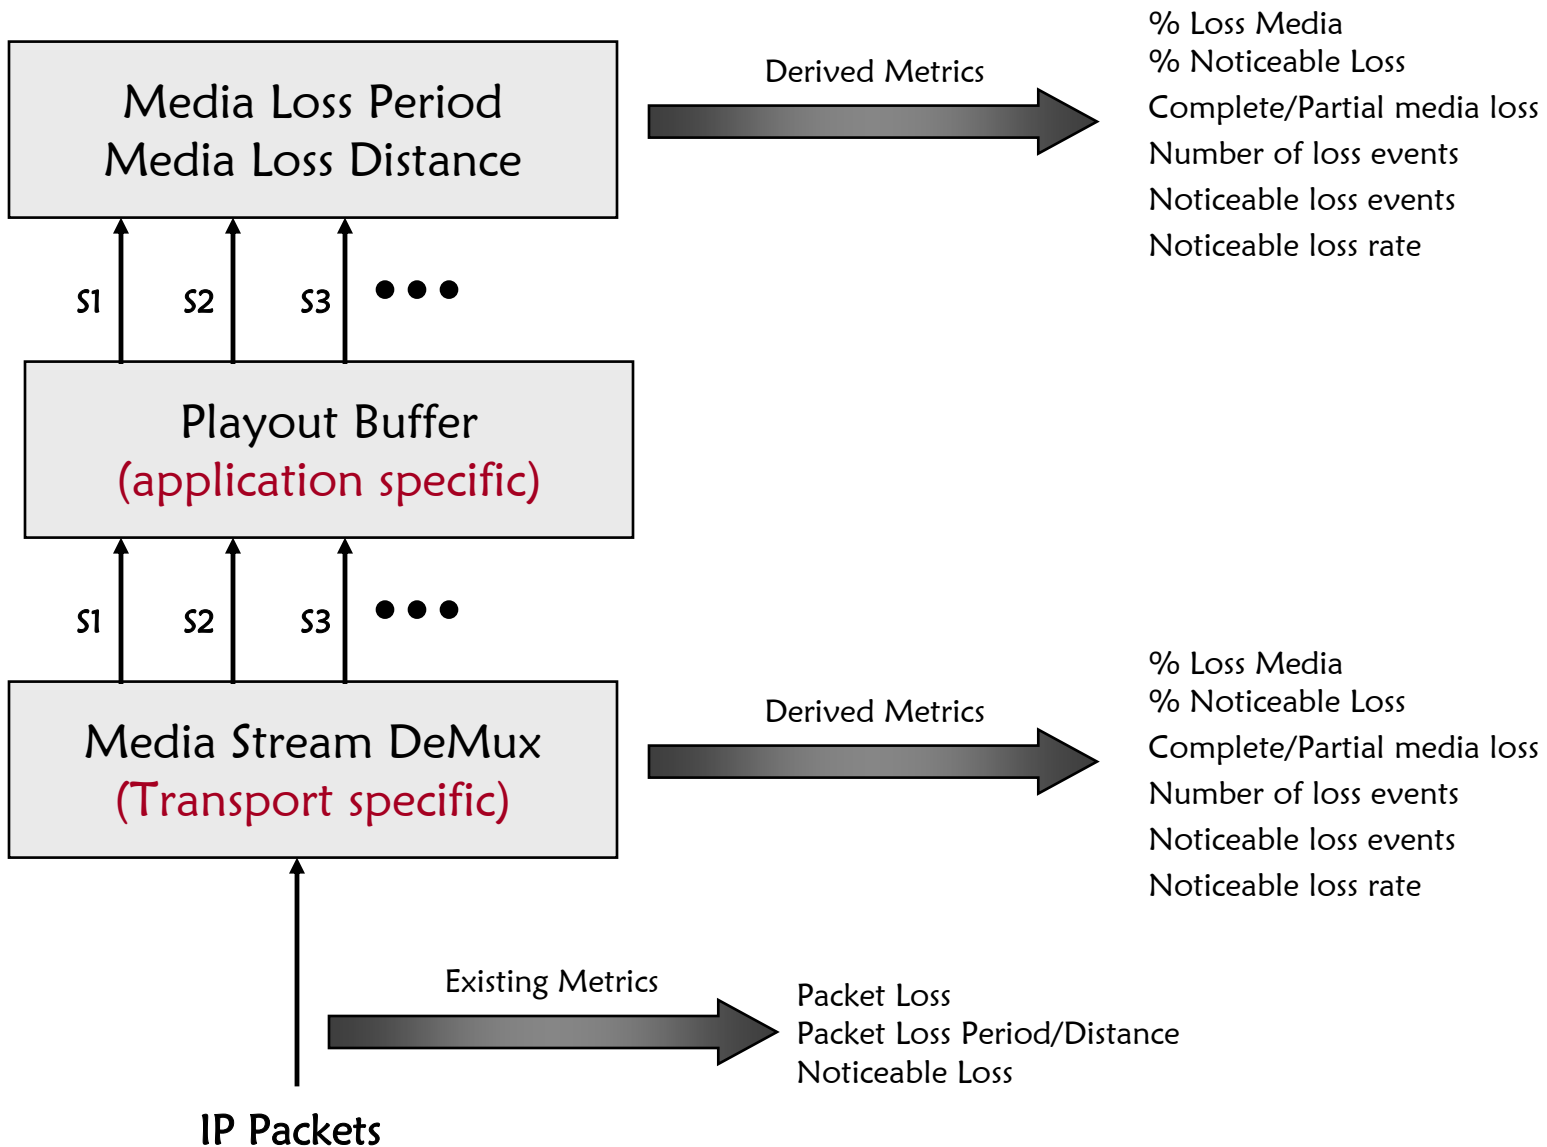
Media Loss Period
Media Loss Distance

Derived Metrics

% Loss Media
% Noticeable Loss
Complete/Partial media loss
Number of loss events
Noticeable loss events
Noticeable loss rate

S1 S2 S3 • • •

Playout Buffer
(application specific)

S1 S2 S3 • • •

Media Stream DeMux
(Transport specific)

Derived Metrics

% Loss Media
% Noticeable Loss
Complete/Partial media loss
Number of loss events
Noticeable loss events
Noticeable loss rate

Existing Metrics

Packet Loss
Packet Loss Period/Distance
Noticeable Loss

IP Packets